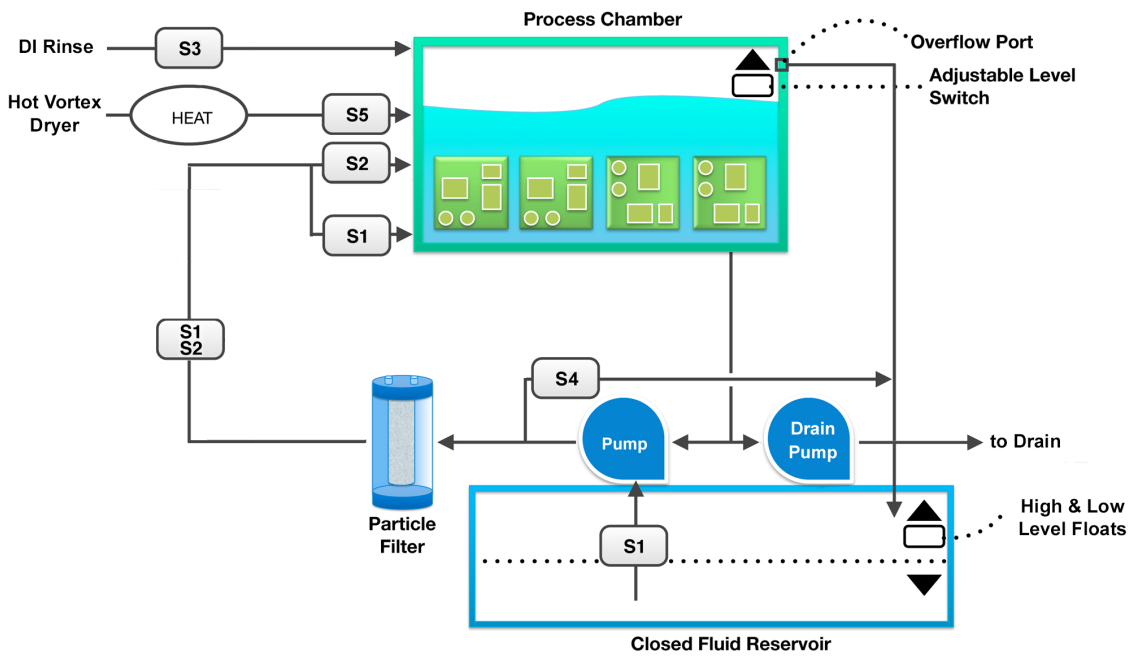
Process Chamber

DI Rinse

S3

Overflow Port

Adjustable Level Switch

Hot Vortex Dryer

HEAT

S5

S2

S1

S1
S2

S4

Particle Filter

Pump

Drain Pump

to Drain

High & Low Level Floats

S1

Closed Fluid Reservoir